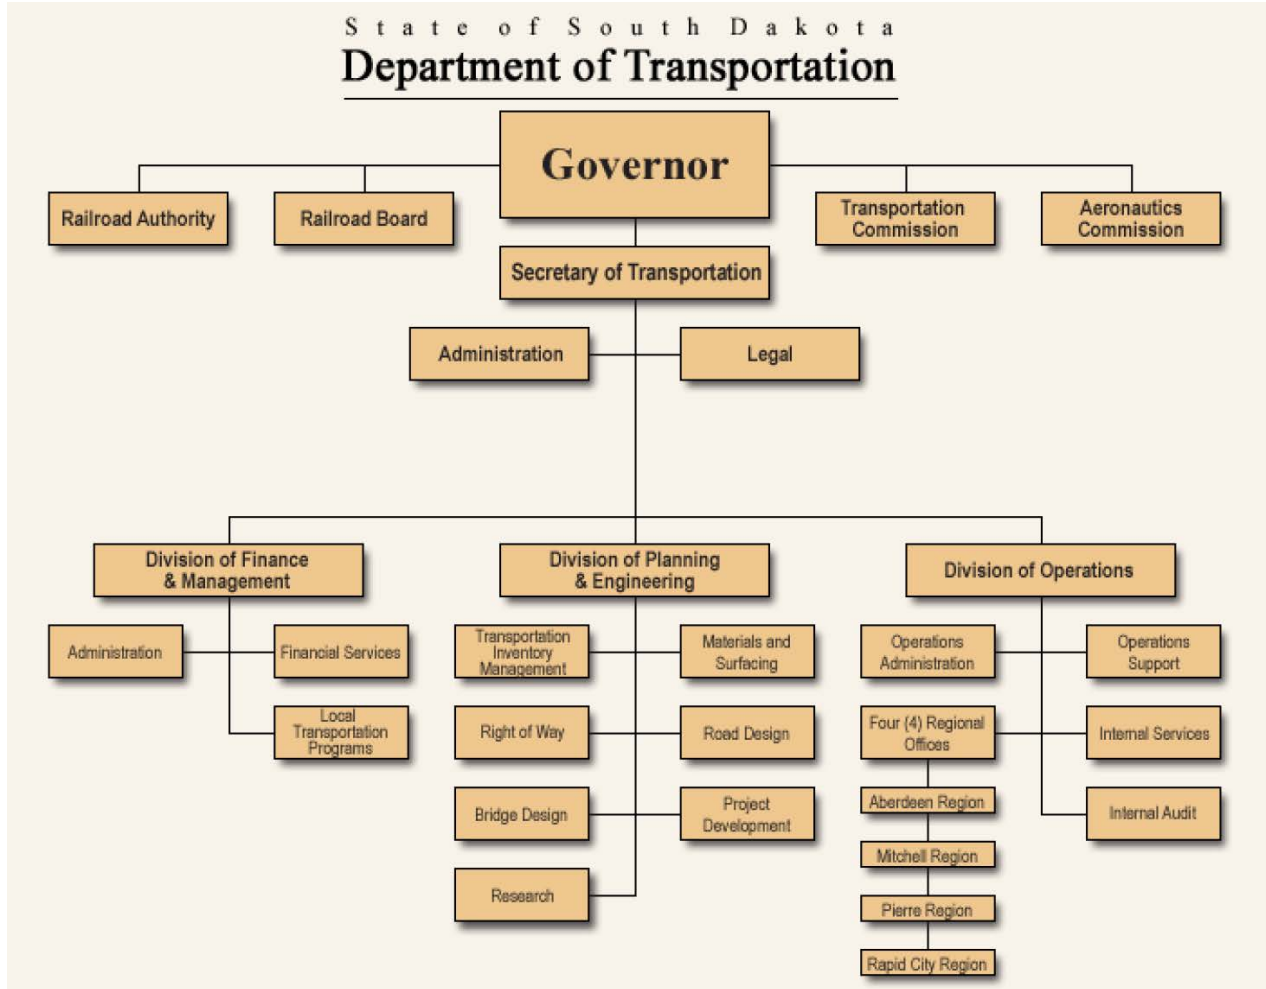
State of South Dakota
Department of Transportation

Governor

Railroad Authority

Railroad Board

Transportation Commission

Aeronautics Commission

Secretary of Transportation

Administration

Legal

Division of Finance & Management

Administration

Financial Services

Local Transportation Programs

Division of Planning & Engineering

Transportation Inventory Management

Materials and Surfacing

Right of Way

Road Design

Bridge Design

Project Development

Research

Division of Operations

Operations Administration

Operations Support

Four (4) Regional Offices

Internal Services

Aberdeen Region

Internal Audit

Mitchell Region

Pierre Region

Rapid City Region